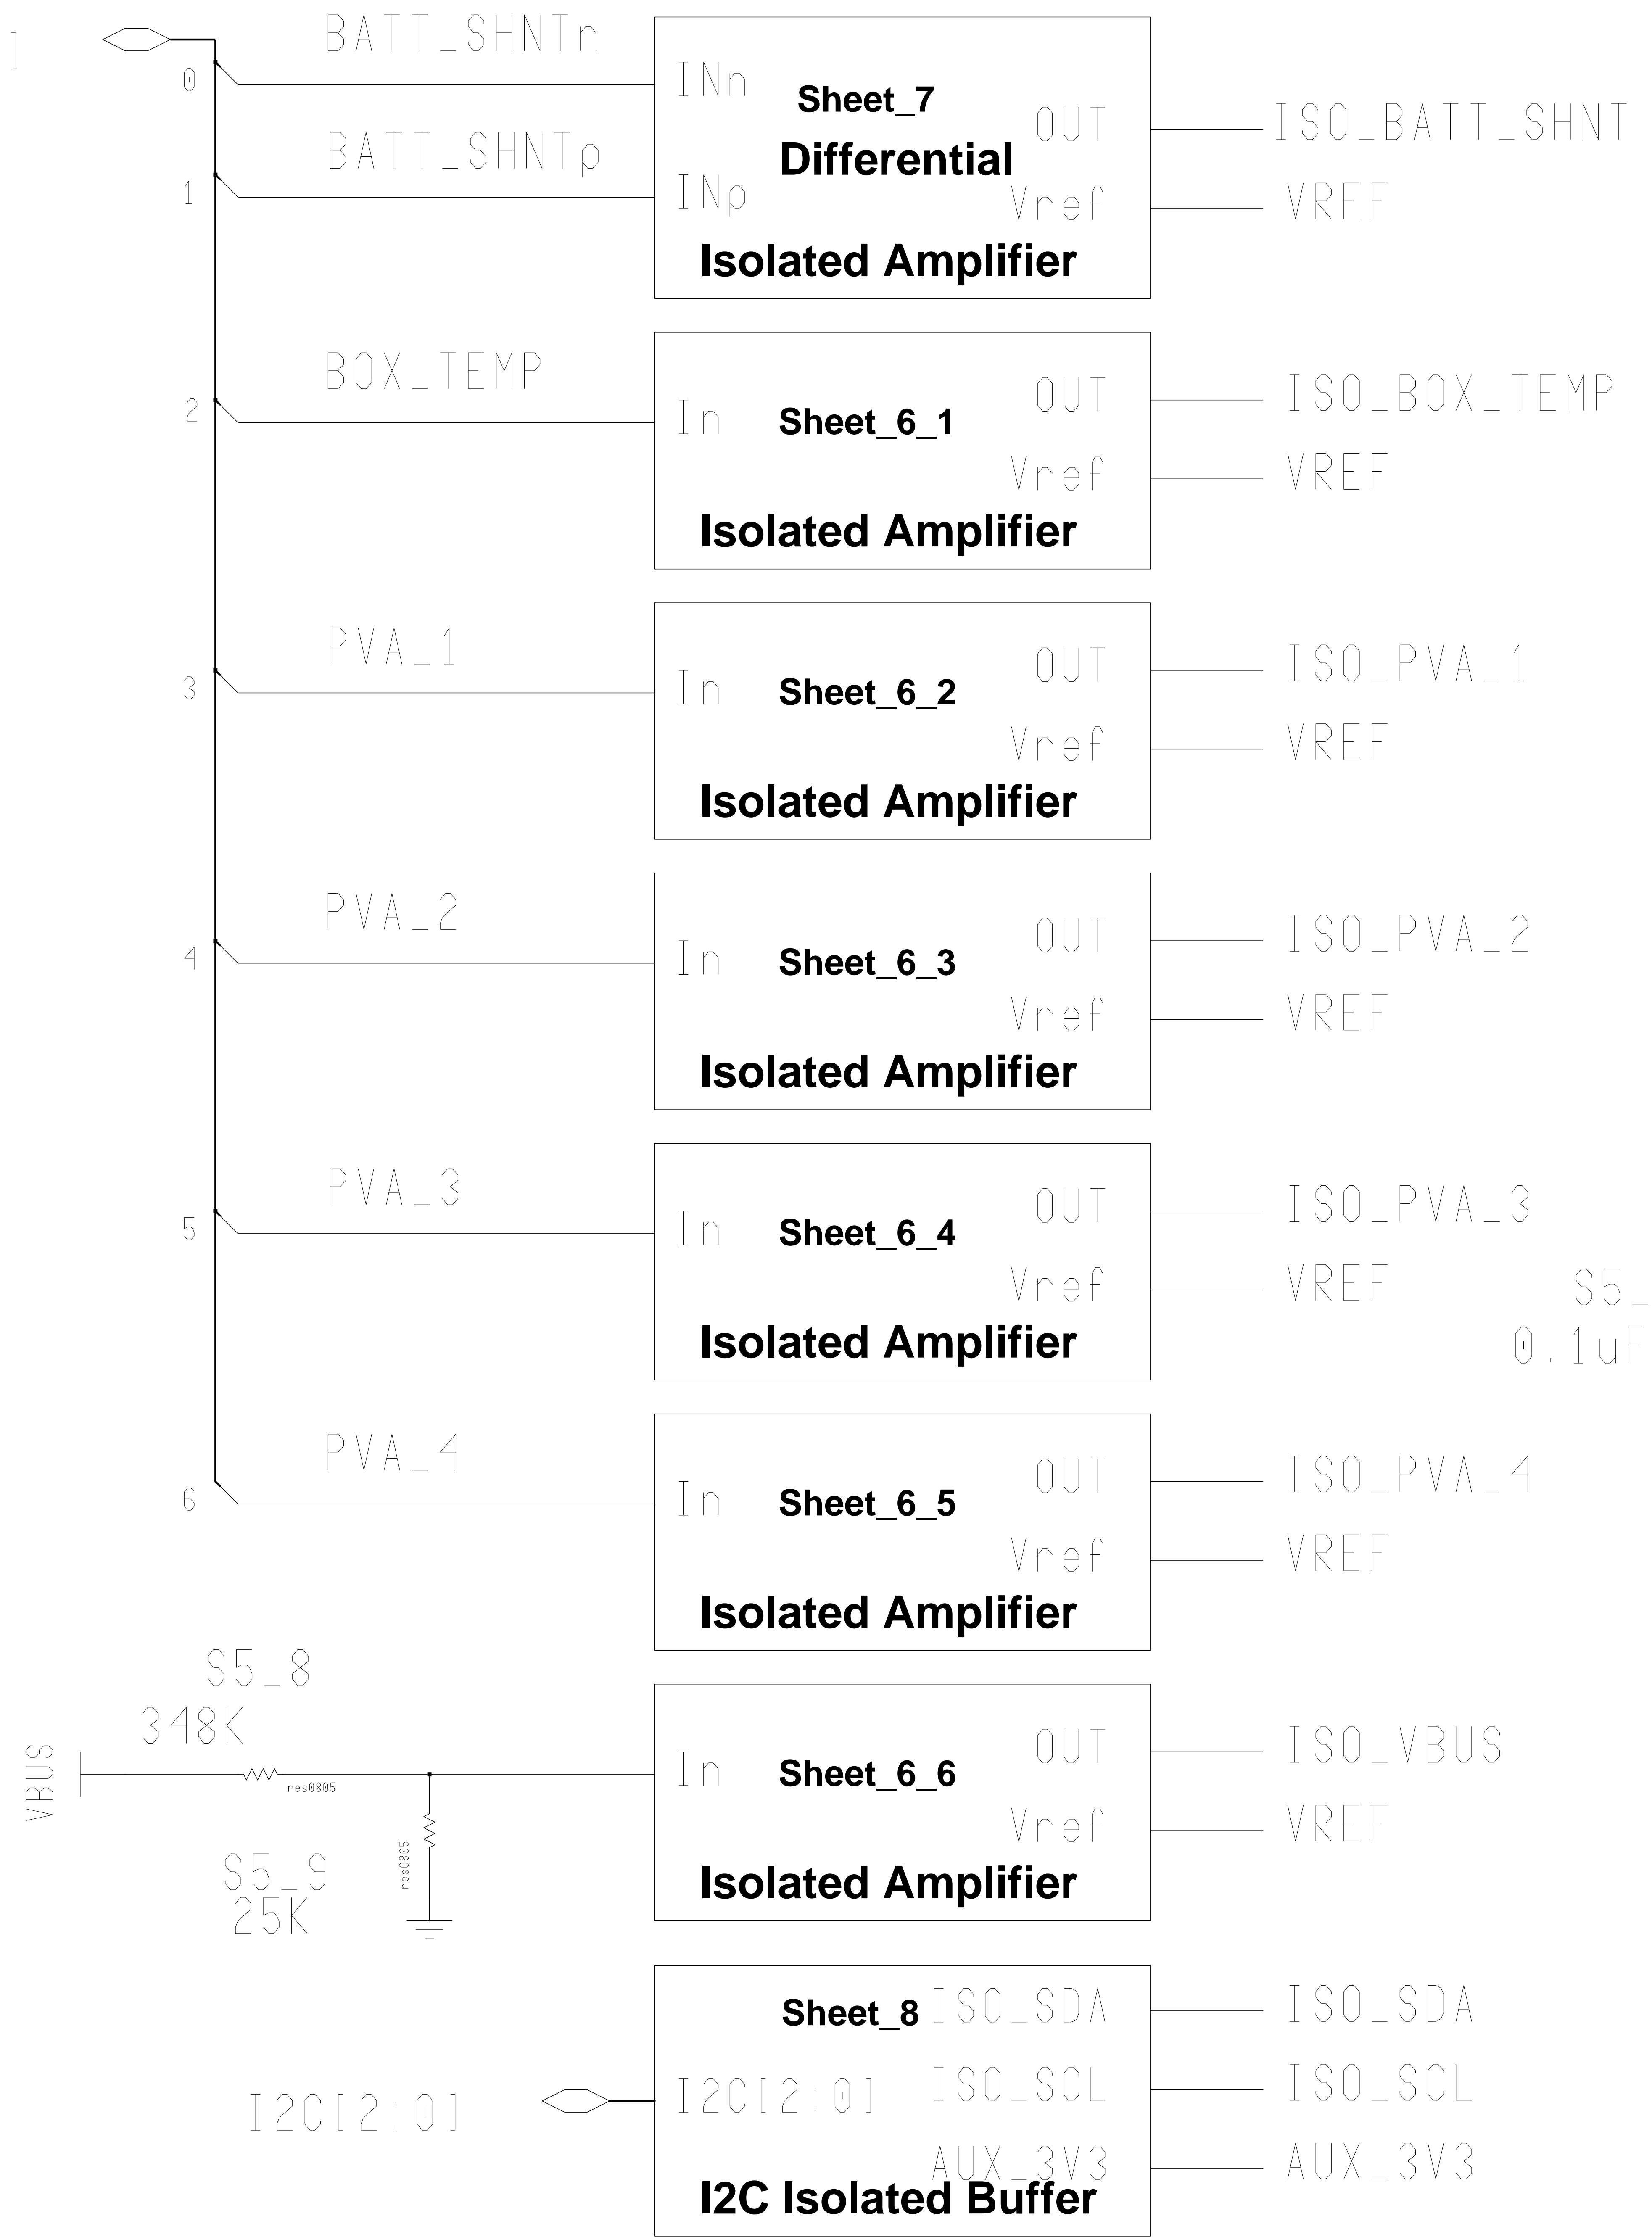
]

BATT_SHNTn
0
INn
Sheet_7
Differential
OUT
ISO_BATT_SHNT
BATT_SHNTp
1
INp
Vref
VREF
Isolated Amplifier

BOX_TEMP
2
In
Sheet_6_1
OUT
ISO_BOX_TEMP
Vref
VREF
Isolated Amplifier

PVA_1
3
In
Sheet_6_2
OUT
ISO_PVA_1
Vref
VREF
Isolated Amplifier

PVA_2
4
In
Sheet_6_3
OUT
ISO_PVA_2
Vref
VREF
Isolated Amplifier

PVA_3
5
In
Sheet_6_4
OUT
ISO_PVA_3
Vref
VREF
S5_
0.1uF
Isolated Amplifier

PVA_4
6
In
Sheet_6_5
OUT
ISO_PVA_4
Vref
VREF
Isolated Amplifier

S5_8
348K
VBUS
res0805
res0805
S5_9
25K
In
Sheet_6_6
OUT
ISO_VBUS
Vref
VREF
Isolated Amplifier

Sheet_8
ISO_SDA
ISO_SDA
I2C[2:0]
I2C[2:0]
ISO_SCL
ISO_SCL
AUX_3V3
AUX_3V3
I2C Isolated Buffer